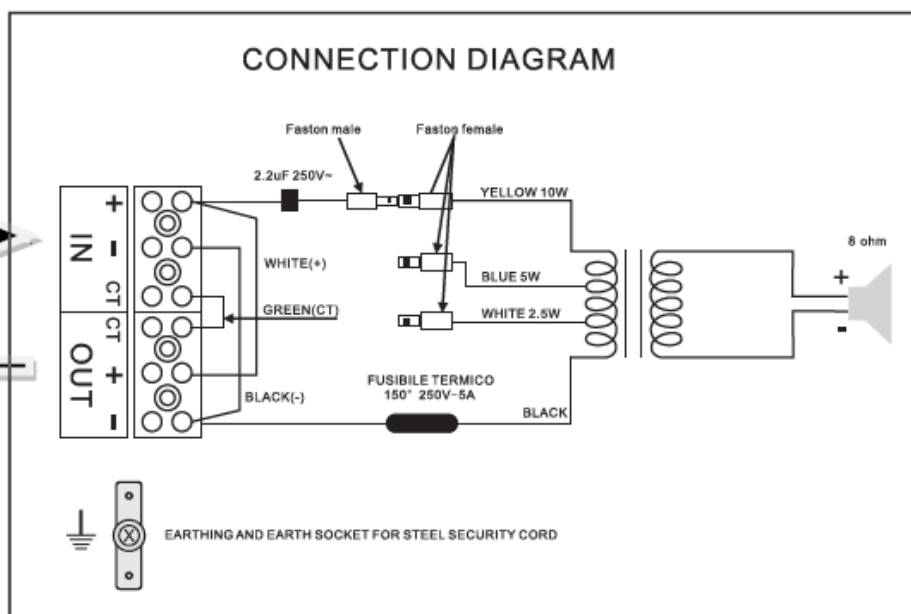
CONNECTION DIAGRAM

Faston male

Faston female

2.2uF 250V~

YELLOW 10W

IN

+

-

CT

CT

OUT

+

-

WHITE(+)

GREEN(CT)

BLACK(-)

BLUE 5W

WHITE 2.5W

8 ohm

+

-

FUSIBILE TERMICO
150° 250V~5A

BLACK

EARTHING AND EARTH SOCKET FOR STEEL SECURITY CORD